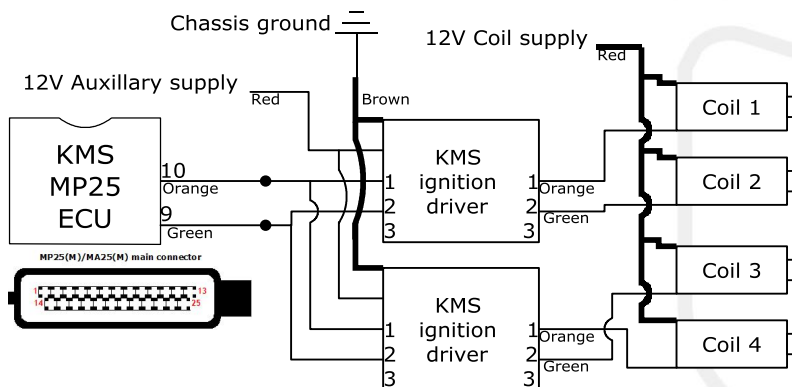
Chassis ground

12V Coil supply

Red

12V Auxillary supply

Red

Brown

KMS MP25 ECU

10 Orange

9 Green

MP25(M)/MA25(M) main connector

1 13 14 25

KMS ignition driver

1 2 3

1 Orange

2 Green

3

KMS ignition driver

1 2 3

1 Orange

2 Green

3

Coil 1

Coil 2

Coil 3

Coil 4